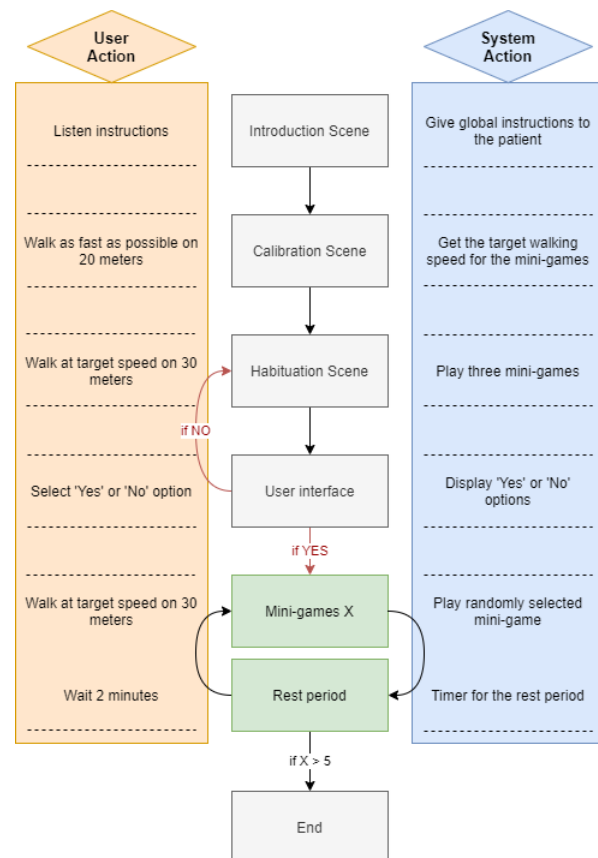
User Action

Listen instructions

Walk as fast as possible on 20 meters

Walk at target speed on 30 meters

Select 'Yes' or 'No' option

Walk at target speed on 30 meters

Wait 2 minutes

Introduction Scene

Calibration Scene

Habituation Scene

if NO

User interface

if YES

Mini-games X

Rest period

if X > 5

End

System Action

Give global instructions to the patient

Get the target walking speed for the mini-games

Play three mini-games

Display 'Yes' or 'No' options

Play randomly selected mini-game

Timer for the rest period